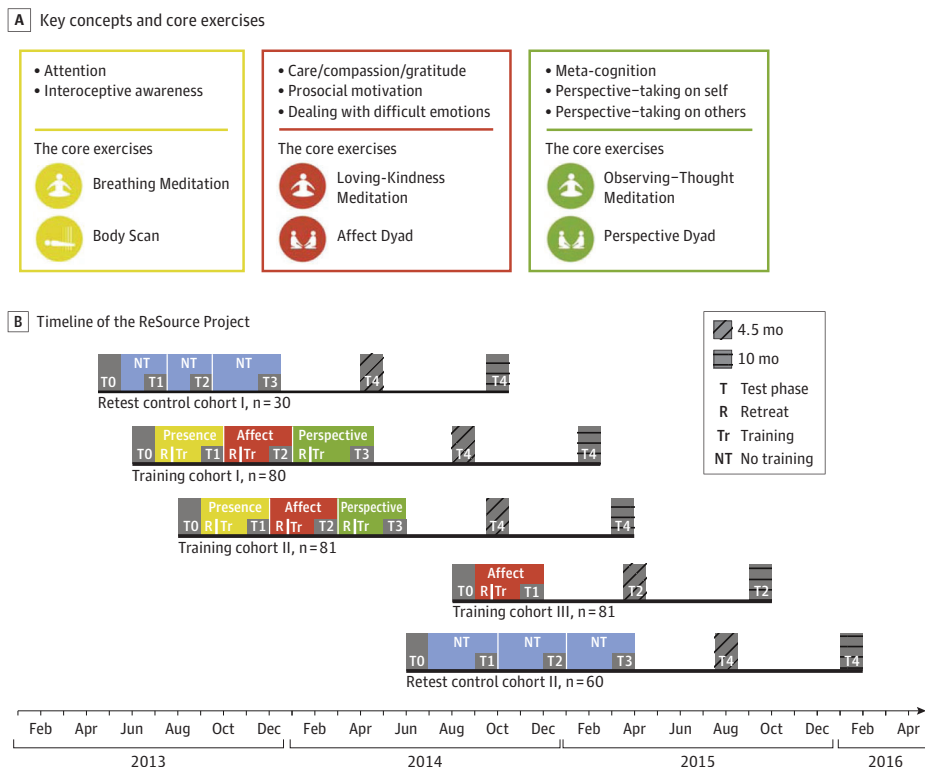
A Key concepts and core exercises

• Attention
• Interoceptive awareness

The core exercises

Breathing Meditation

Body Scan

• Care/compassion/gratitude
• Prosocial motivation
• Dealing with difficult emotions

The core exercises

Loving-Kindness Meditation

Affect Dyad

• Meta-cognition
• Perspective–taking on self
• Perspective–taking on others

The core exercises

Observing–Thought Meditation

Perspective Dyad

B Timeline of the ReSource Project

4.5 mo
10 mo
T Test phase
R Retreat
Tr Training
NT No training

T0 NT T1 NT T2 NT T3 T4 T4
Retest control cohort I, n = 30

T0 Presence R Tr T1 Affect R Tr T2 Perspective R Tr T3 T4 T4
Training cohort I, n = 80

T0 Presence R Tr T1 Affect R Tr T2 Perspective R Tr T3 T4 T4
Training cohort II, n = 81

T0 Affect R Tr T1 T2 T2
Training cohort III, n = 81

T0 NT T1 NT T2 NT T3 T4 T4
Retest control cohort II, n = 60

Feb Apr Jun Aug Oct Dec Feb Apr Jun Aug Oct Dec Feb Apr Jun Aug Oct Dec Feb Apr
2013 2014 2015 2016